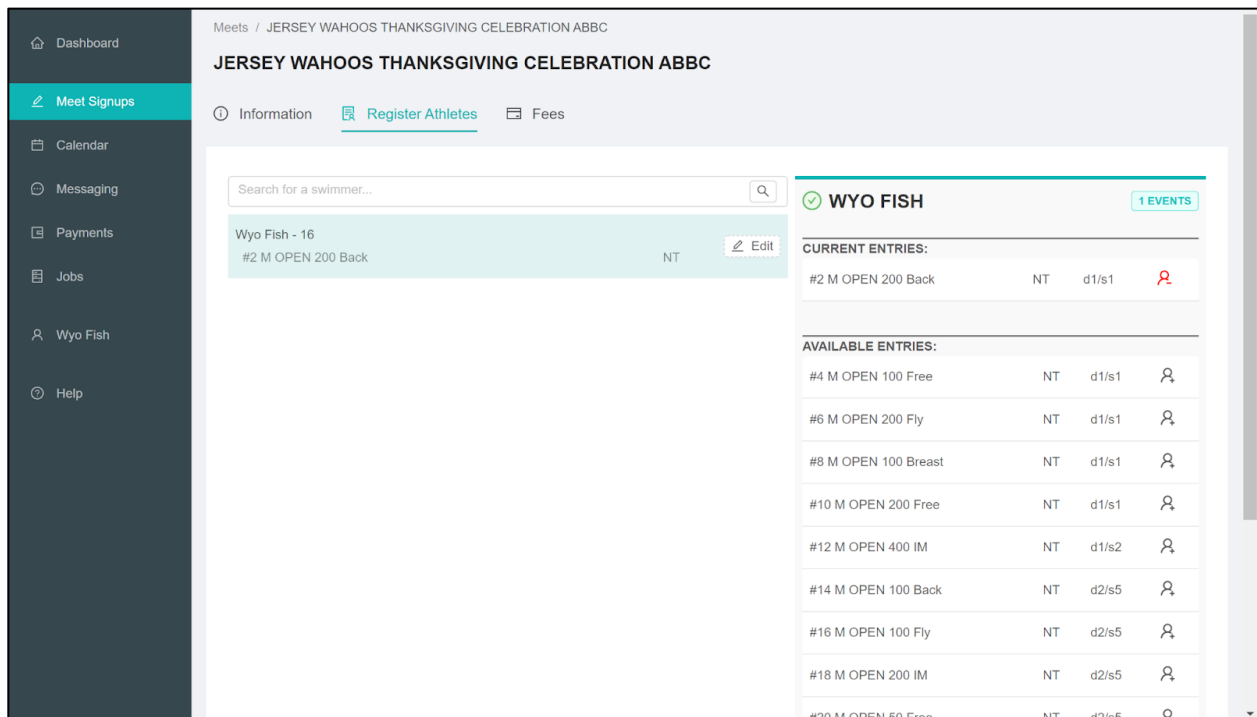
Dashboard
Meet Signups
Calendar
Messaging
Payments
Jobs
Wyo Fish
Help

Meets / JERSEY WAHOOS THANKSGIVING CELEBRATION ABBC

JERSEY WAHOOS THANKSGIVING CELEBRATION ABBC

Information Register Athletes Fees

Search for a swimmer...

Wyo Fish - 16
#2 M OPEN 200 Back NT Edit

WYO FISH 1 EVENTS

CURRENT ENTRIES:

| #2 M OPEN 200 Back | NT | d1/s1 |
|---|---|---|

AVAILABLE ENTRIES:

| #4 M OPEN 100 Free | NT | d1/s1 |
|---|---|---|
| #6 M OPEN 200 Fly | NT | d1/s1 |
| #8 M OPEN 100 Breast | NT | d1/s1 |
| #10 M OPEN 200 Free | NT | d1/s1 |
| #12 M OPEN 400 IM | NT | d1/s2 |
| #14 M OPEN 100 Back | NT | d2/s5 |
| #16 M OPEN 100 Fly | NT | d2/s5 |
| #18 M OPEN 200 IM | NT | d2/s5 |
| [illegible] | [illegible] | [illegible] |